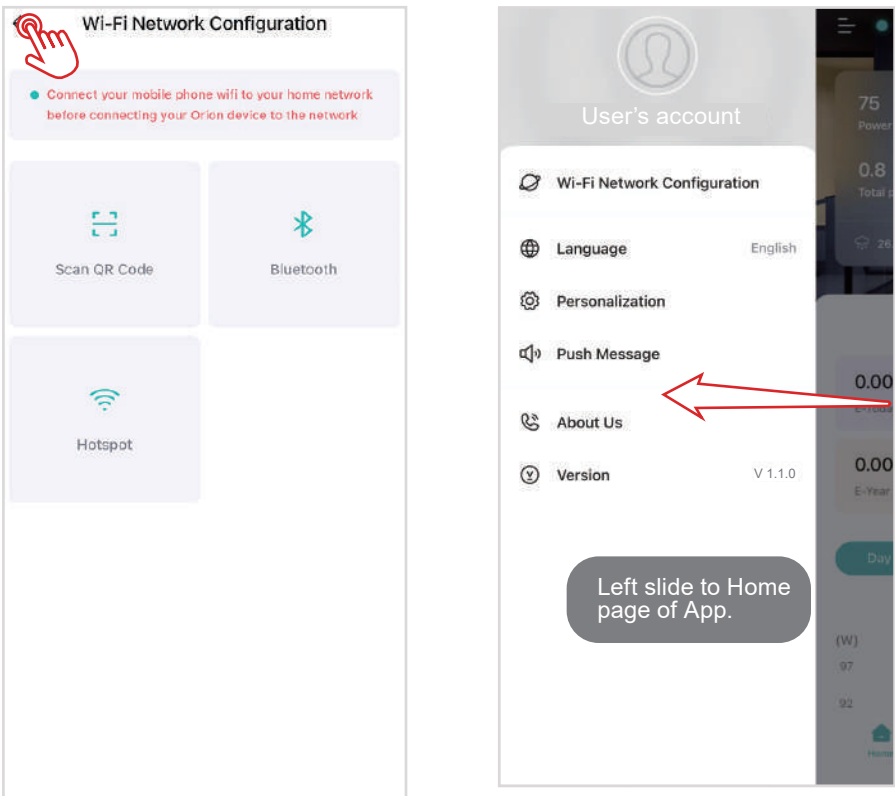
Wi-Fi Network Configuration

Connect your mobile phone wifi to your home network before connecting your Orion device to the network

Scan QR Code

Bluetooth

Hotspot

User's account

Wi-Fi Network Configuration

Language English

Personalization

Push Message

About Us

Version V 1.1.0

Left slide to Home page of App.

75
Power

0.8
Total p

26.

0.00
E-Toda

0.00
E-Year

Day

(W)
97
92

Home